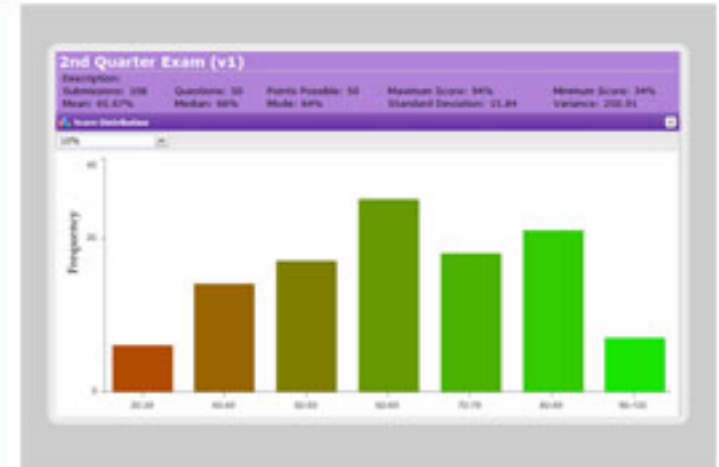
2nd Quarter Exam (v1)

Description:

Submissions: 108
Mean: 65.67%

Questions: 50
Median: 66%

Points Possible: 50
Mode: 64%

Maximum Score: 94%
Standard Deviation: 15.84

Minimum Score: 34%
Variance: 250.91

Score Distribution

10%

Frequency

40

20

0

30-39

40-49

50-59

60-69

70-79

80-89

90-100